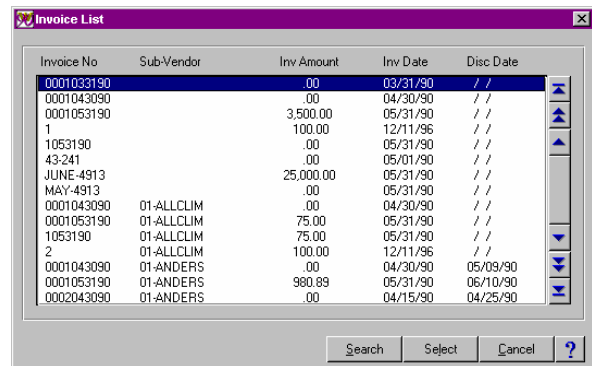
Invoice List

| Invoice No | Sub-Vendor | Inv Amount | Inv Date | Disc Date |
|---|---|---|---|---|
| 0001033190 | | .00 | 03/31/90 | / / |
| 0001043090 | | .00 | 04/30/90 | / / |
| 0001053190 | | 3,500.00 | 05/31/90 | / / |
| 1 | | 100.00 | 12/11/96 | / / |
| 1053190 | | .00 | 05/31/90 | / / |
| 43-241 | | .00 | 05/01/90 | / / |
| JUNE-4913 | | 25,000.00 | 05/31/90 | / / |
| MAY-4913 | | .00 | 05/31/90 | / / |
| 0001043090 | 01-ALLCLIM | .00 | 04/30/90 | / / |
| 0001053190 | 01-ALLCLIM | 75.00 | 05/31/90 | / / |
| 1053190 | 01-ALLCLIM | 75.00 | 05/31/90 | / / |
| 2 | 01-ALLCLIM | 100.00 | 12/11/96 | / / |
| 0001043090 | 01-ANDERS | .00 | 04/30/90 | 05/09/90 |
| 0001053190 | 01-ANDERS | 980.89 | 05/31/90 | 06/10/90 |
| 0002043090 | 01-ANDERS | .00 | 04/15/90 | 04/25/90 |

Search Select Cancel ?